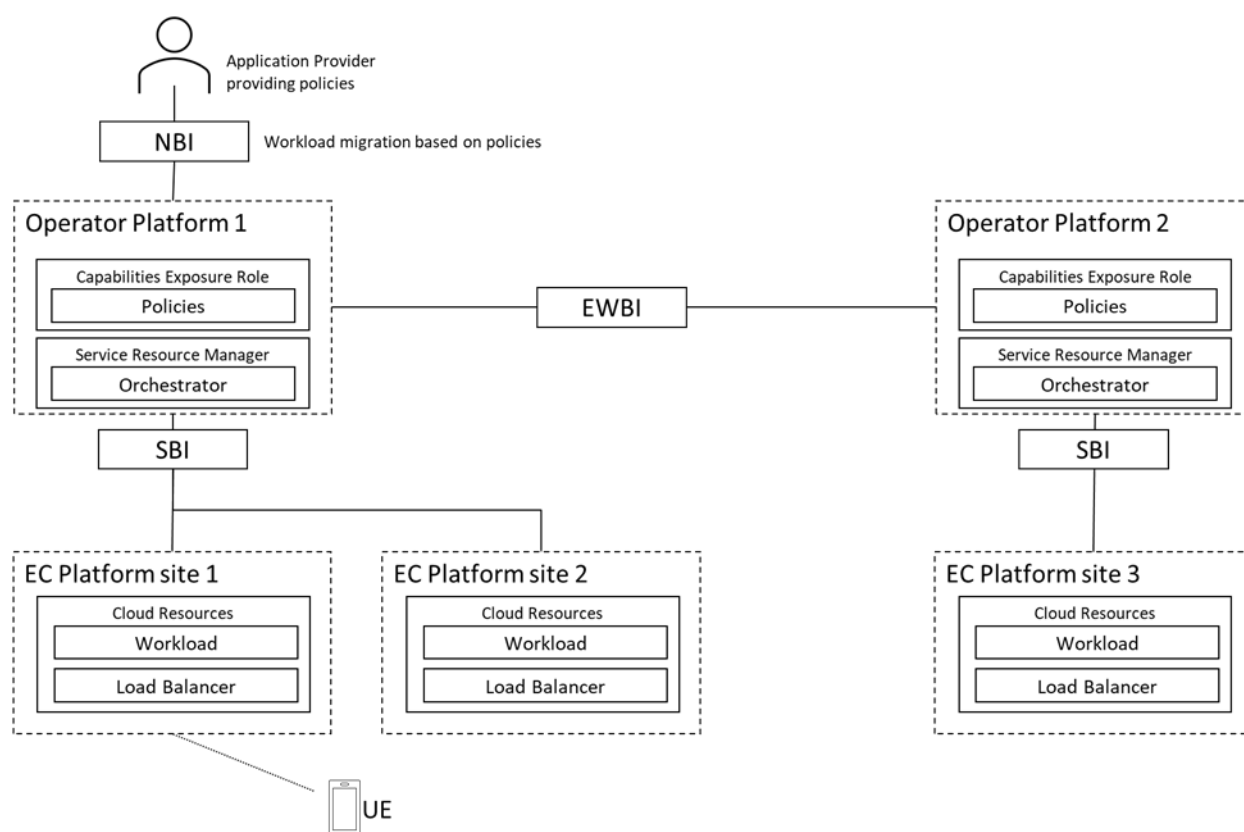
Application Provider providing policies

NBI

Workload migration based on policies

Operator Platform 1

Capabilities Exposure Role

Policies

Service Resource Manager

Orchestrator

EWBI

Operator Platform 2

Capabilities Exposure Role

Policies

Service Resource Manager

Orchestrator

SBI

SBI

EC Platform site 1

Cloud Resources

Workload

Load Balancer

EC Platform site 2

Cloud Resources

Workload

Load Balancer

EC Platform site 3

Cloud Resources

Workload

Load Balancer

UE